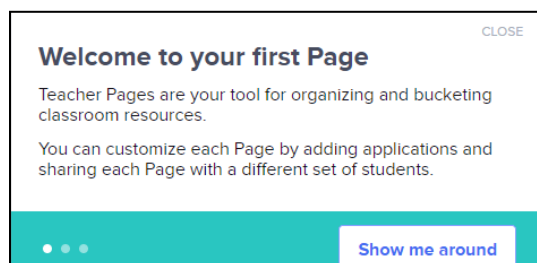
CLOSE

Welcome to your first Page

Teacher Pages are your tool for organizing and bucketing classroom resources.

You can customize each Page by adding applications and sharing each Page with a different set of students.

Show me around